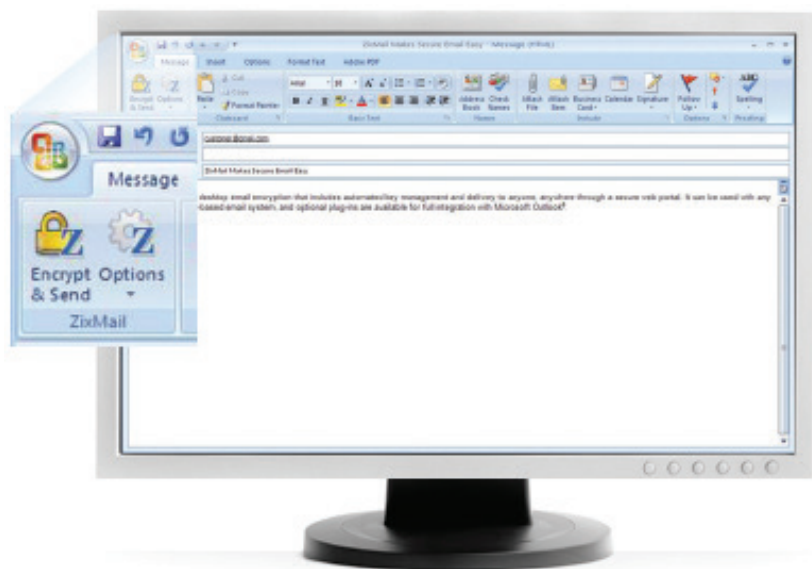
ZixMail Makes Secure Email Easy - Message (HTML)

Message Insert Options Format Text Adobe PDF

Encrypt & Send Options

Paste Cut Copy Format Painter

Clipboard

Arial 10

Basic Text

Address Book Check Names

Names

Attach File Attach Item Business Card Calendar Signature

Include

Follow Up

Options

Spelling

Proofing

customer@email.com

ZixMail Makes Secure Email Easy

desktop email encryption that includes automated key management and delivery to anyone, anywhere through a secure web portal. It can be used with any -based email system, and optional plug-ins are available for full integration with Microsoft Outlook®.

Message

Encrypt & Send

Options

ZixMail